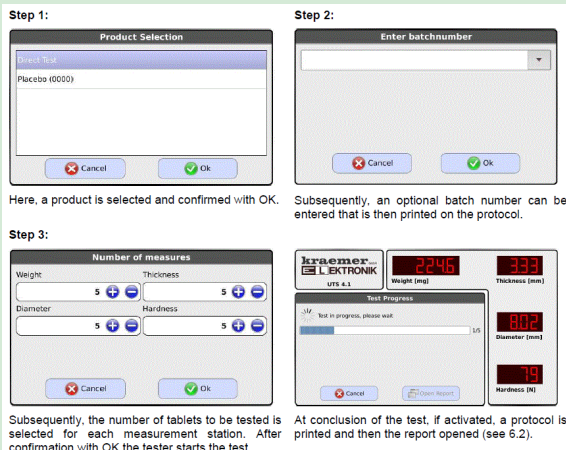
Step 1:

Product Selection

Direct-Test

Placebo (0000)

Cancel

Ok

Here, a product is selected and confirmed with OK.

Step 2:

Enter batchnumber

Cancel

Ok

Subsequently, an optional batch number can be entered that is then printed on the protocol.

Step 3:

Number of measures

Weight

5

Thickness

5

Diameter

5

Hardness

5

Cancel

Ok

Subsequently, the number of tablets to be tested is selected for each measurement station. After confirmation with OK the tester starts the test.

kraemer
ELEKTRONIK
UTS 4.1

224.6
Weight [mg]

3.33
Thickness [mm]

Test Progress

Test in progress, please wait

1/5

8.02
Diameter [mm]

Cancel

Open Report

7.9
Hardness [N]

At conclusion of the test, if activated, a protocol is printed and then the report opened (see 6.2).